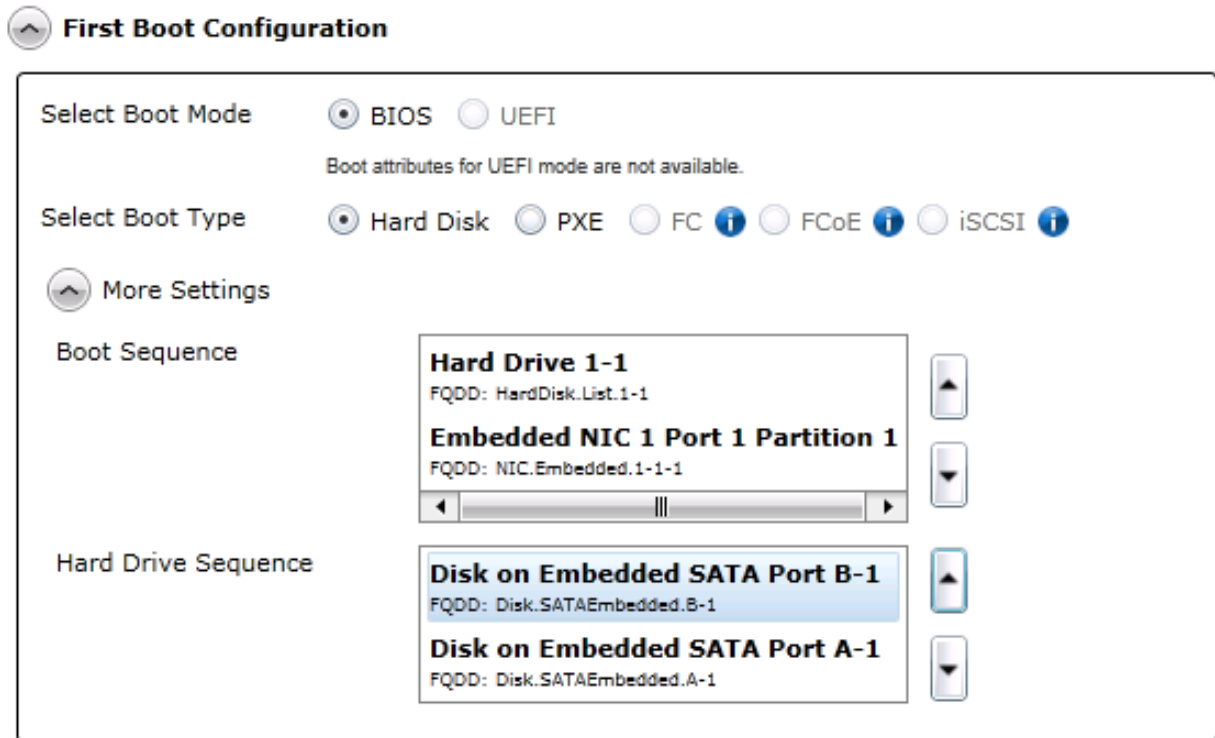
First Boot Configuration

Select Boot Mode BIOS UEFI

Boot attributes for UEFI mode are not available.

Select Boot Type Hard Disk PXE FC FCoE iSCSI

More Settings

Boot Sequence

Hard Drive 1-1
FQDD: HardDisk.List.1-1

Embedded NIC 1 Port 1 Partition 1
FQDD: NIC.Embedded.1-1-1

Hard Drive Sequence

Disk on Embedded SATA Port B-1
FQDD: Disk.SATAEmbedded.B-1

Disk on Embedded SATA Port A-1
FQDD: Disk.SATAEmbedded.A-1